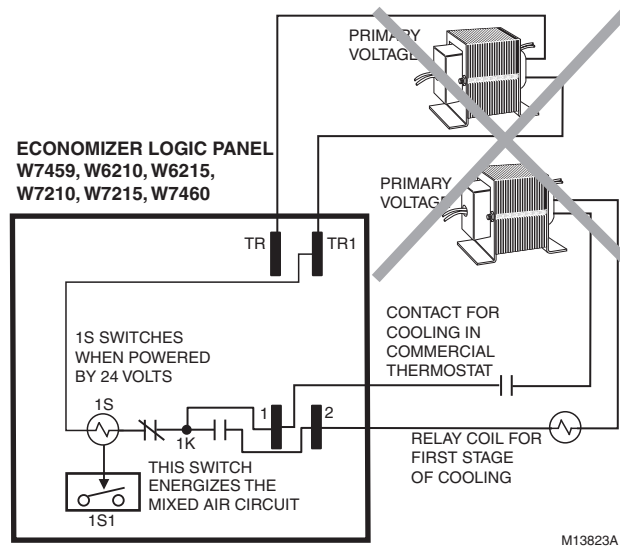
PRIMARY VOLTAGE

ECONOMIZER LOGIC PANEL
W7459, W6210, W6215, W7210, W7215, W7460

PRIMARY VOLTAGE

TR

TR1

CONTACT FOR COOLING IN COMMERCIAL THERMOSTAT

1S SWITCHES WHEN POWERED BY 24 VOLTS

1S

1K

1

2

RELAY COIL FOR FIRST STAGE OF COOLING

THIS SWITCH ENERGIZES THE MIXED AIR CIRCUIT

1S1

M13823A